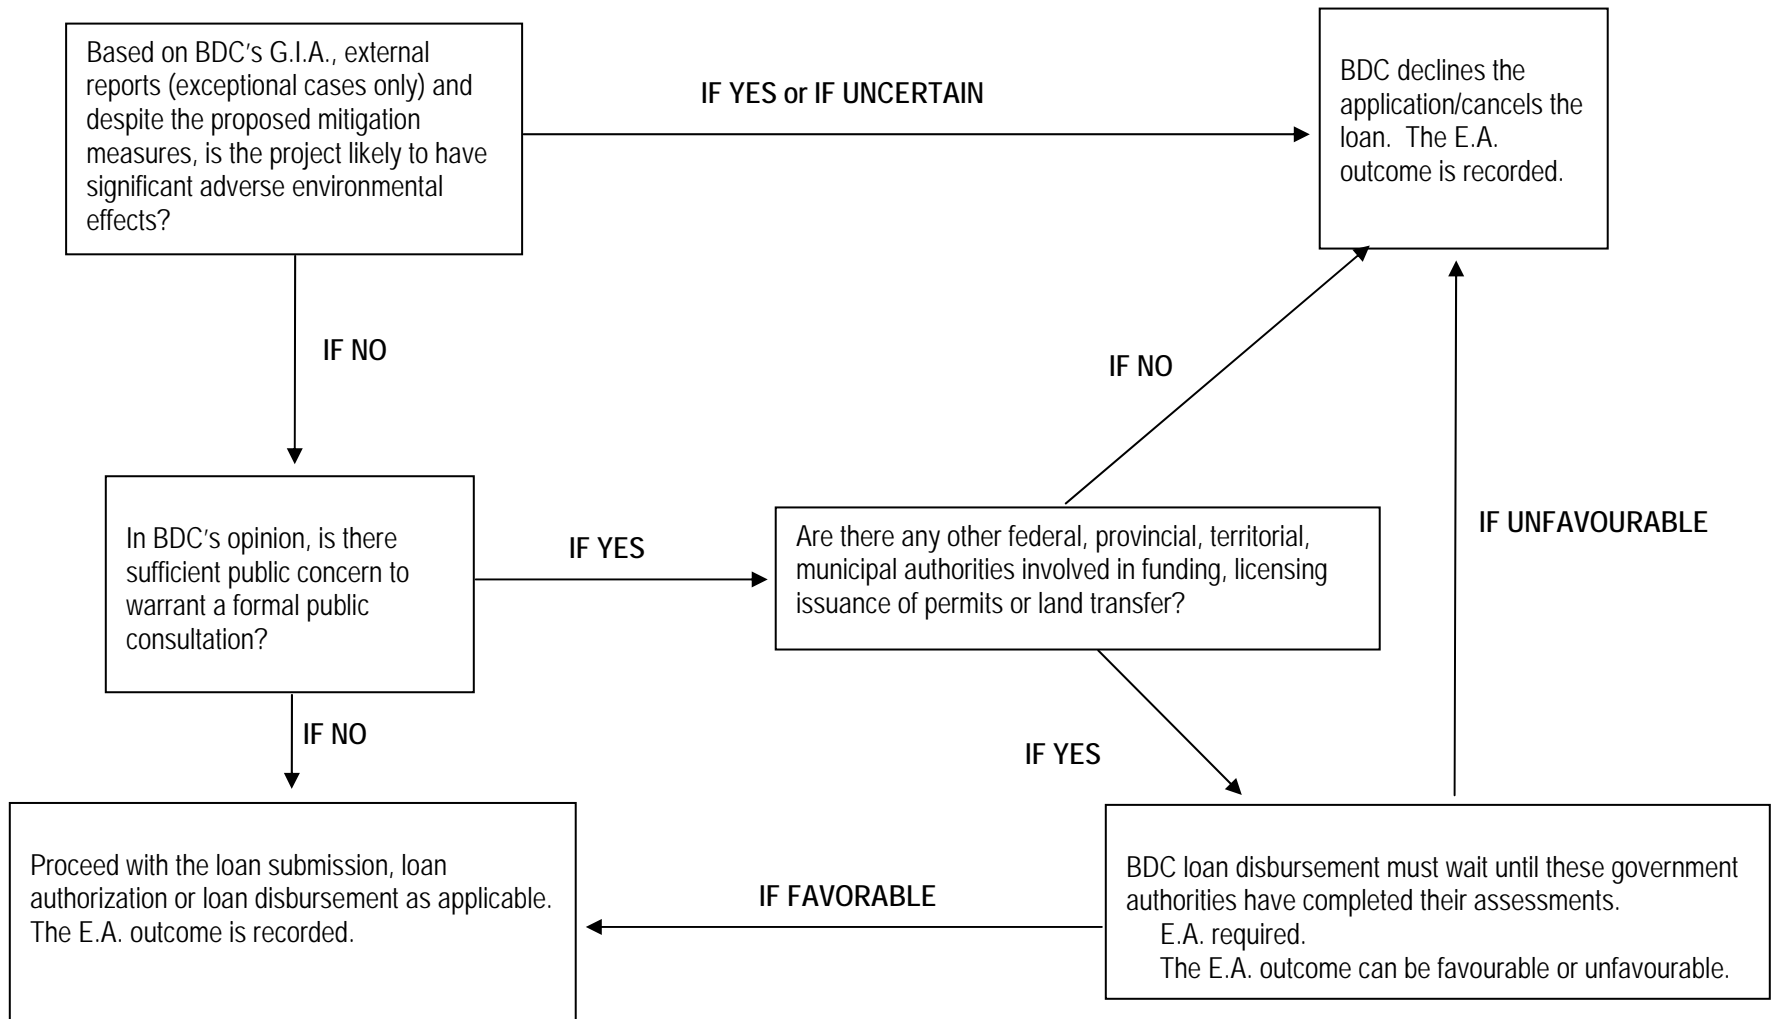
Based on BDC's G.I.A., external reports (exceptional cases only) and despite the proposed mitigation measures, is the project likely to have significant adverse environmental effects?

IF YES or IF UNCERTAIN

BDC declines the application/cancels the loan. The E.A. outcome is recorded.

IF NO

IF NO

In BDC's opinion, is there sufficient public concern to warrant a formal public consultation?

IF YES

Are there any other federal, provincial, territorial, municipal authorities involved in funding, licensing issuance of permits or land transfer?

IF UNFAVOURABLE

IF NO

IF YES

Proceed with the loan submission, loan authorization or loan disbursement as applicable. The E.A. outcome is recorded.

IF FAVORABLE

BDC loan disbursement must wait until these government authorities have completed their assessments.
E.A. required.
The E.A. outcome can be favourable or unfavourable.